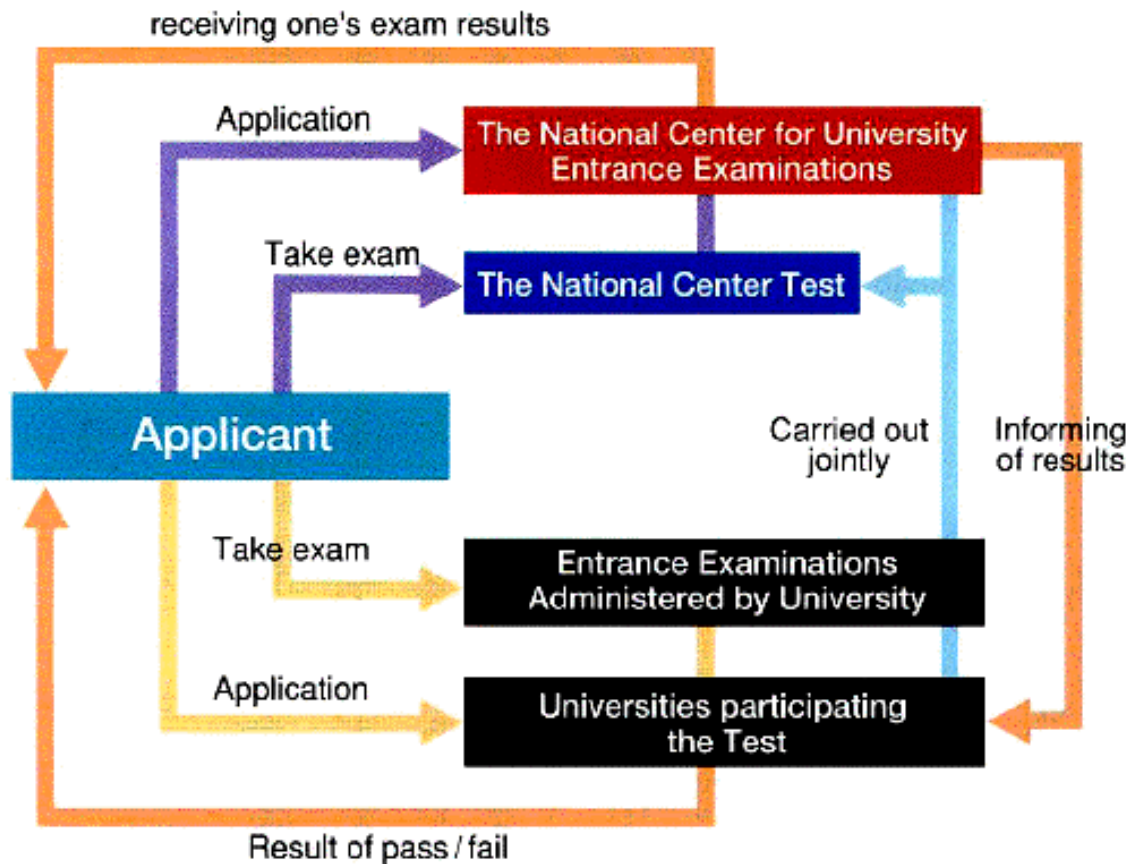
receiving one's exam results

Application

The National Center for University Entrance Examinations

Take exam

The National Center Test

Applicant

Carried out jointly

Informing of results

Take exam

Entrance Examinations Administered by University

Application

Universities participating the Test

Result of pass / fail